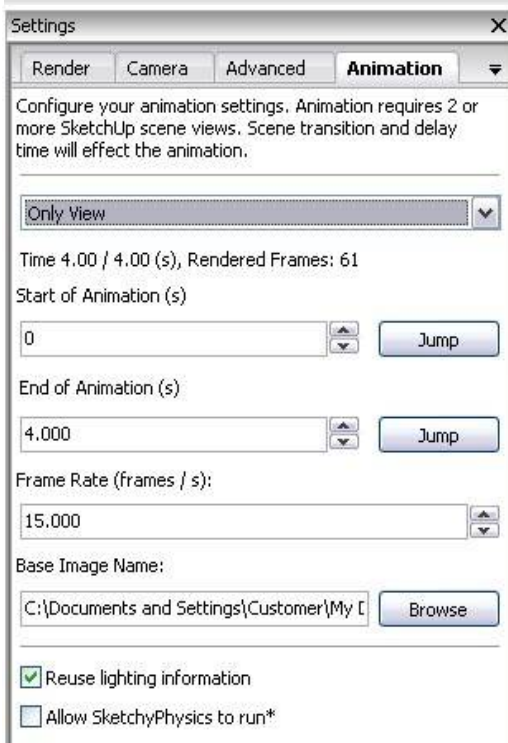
Settings

Render | Camera | Advanced | Animation

Configure your animation settings. Animation requires 2 or more SketchUp scene views. Scene transition and delay time will effect the animation.

Only View

Time 4.00 / 4.00 (s), Rendered Frames: 61

Start of Animation (s)

0

Jump

End of Animation (s)

4.000

Jump

Frame Rate (frames / s):

15.000

Base Image Name:

C:\Documents and Settings\Customer\My D

Browse

Reuse lighting information

Allow SketchyPhysics to run*